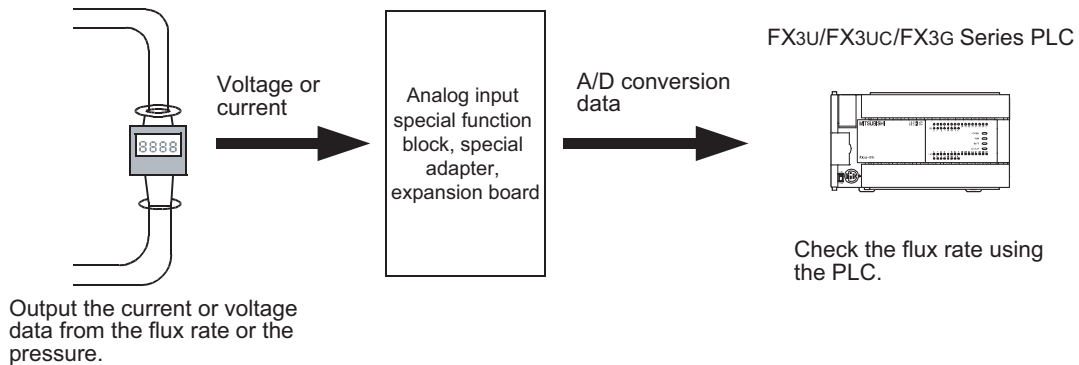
8888

Voltage or current

Analog input special function block, special adapter, expansion board

A/D conversion data

FX3U/FX3UC/FX3G Series PLC

Check the flux rate using the PLC.

Output the current or voltage data from the flux rate or the pressure.